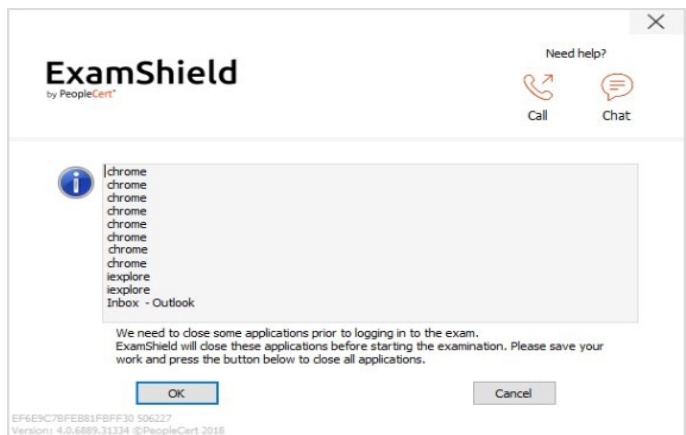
×

ExamShield
by PeopleCert®

Need help?

Call

Chat

chrome
chrome
chrome
chrome
chrome
chrome
chrome
chrome
iexplore
iexplore
Inbox - Outlook

We need to close some applications prior to logging in to the exam.
ExamShield will close these applications before starting the examination. Please save your work and press the button below to close all applications.

OK

Cancel

EF6E9C7BFEB81FBFF30 506227
Version: 4.0.6889.31334 ©PeopleCert 2018